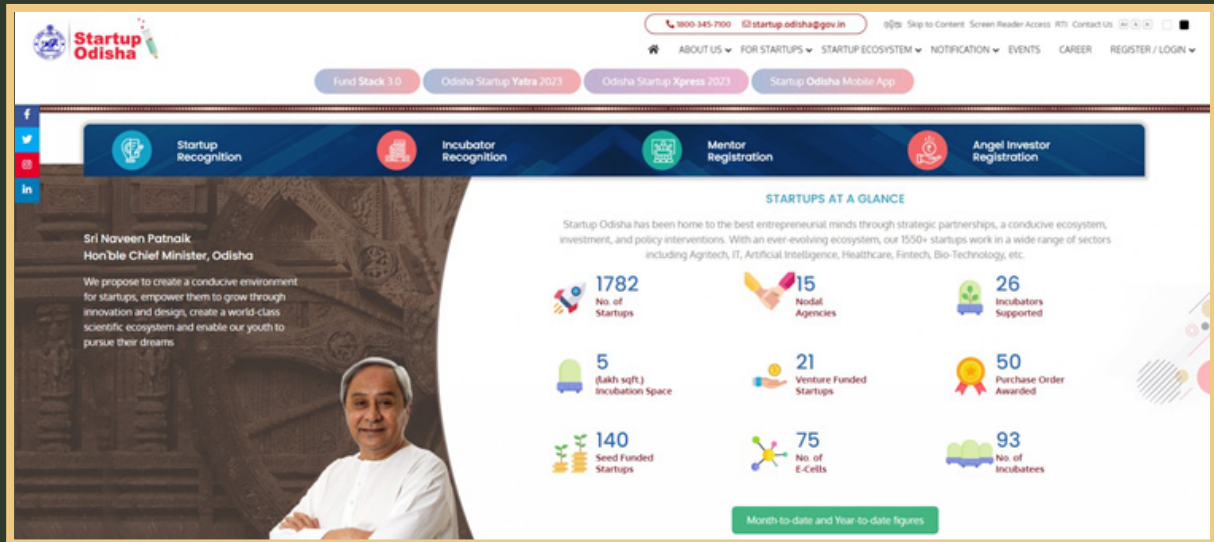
Startup Odisha

1800-345-7100 startup.odisha@gov.in

ଓଡ଼ିଆ Skip to Content Screen Reader Access RTI Contact Us A- A A+

ABOUT US FOR STARTUPS STARTUP ECOSYSTEM NOTIFICATION EVENTS CAREER REGISTER / LOGIN

Fund Stack 3.0 Odisha Startup Yatra 2023 Odisha Startup Xpress 2023 Startup Odisha Mobile App

Startup Recognition

Incubator Recognition

Mentor Registration

Angel Investor Registration

Sri Naveen Patnaik
Hon'ble Chief Minister, Odisha

We propose to create a conducive environment for startups, empower them to grow through innovation and design, create a world-class scientific ecosystem and enable our youth to pursue their dreams

STARTUPS AT A GLANCE

Startup Odisha has been home to the best entrepreneurial minds through strategic partnerships, a conducive ecosystem, investment, and policy interventions. With an ever-evolving ecosystem, our 1550+ startups work in a wide range of sectors including Agritech, IT, Artificial Intelligence, Healthcare, Fintech, Bio-Technology, etc.

1782
No. of Startups

15
Nodal Agencies

26
Incubators Supported

5
(lakh sqft.) Incubation Space

21
Venture Funded Startups

50
Purchase Order Awarded

140
Seed Funded Startups

75
No. of E-Cells

93
No. of Incubatees

Month-to-date and Year-to-date figures